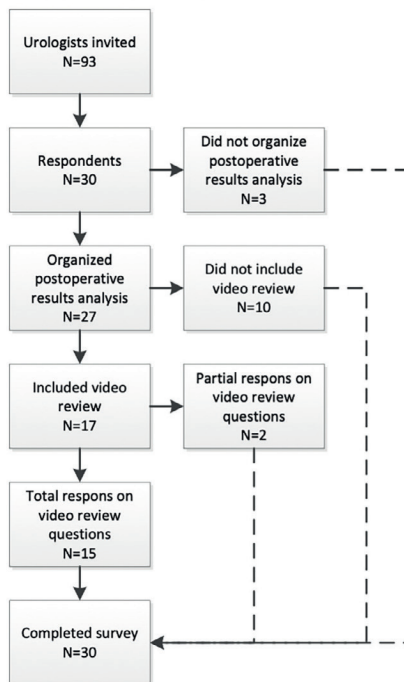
Urologists invited
N=93

Respondents
N=30

Did not organize postoperative results analysis
N=3

Organized postoperative results analysis
N=27

Did not include video review
N=10

Included video review
N=17

Partial respons on video review questions
N=2

Total respons on video review questions
N=15

Completed survey
N=30